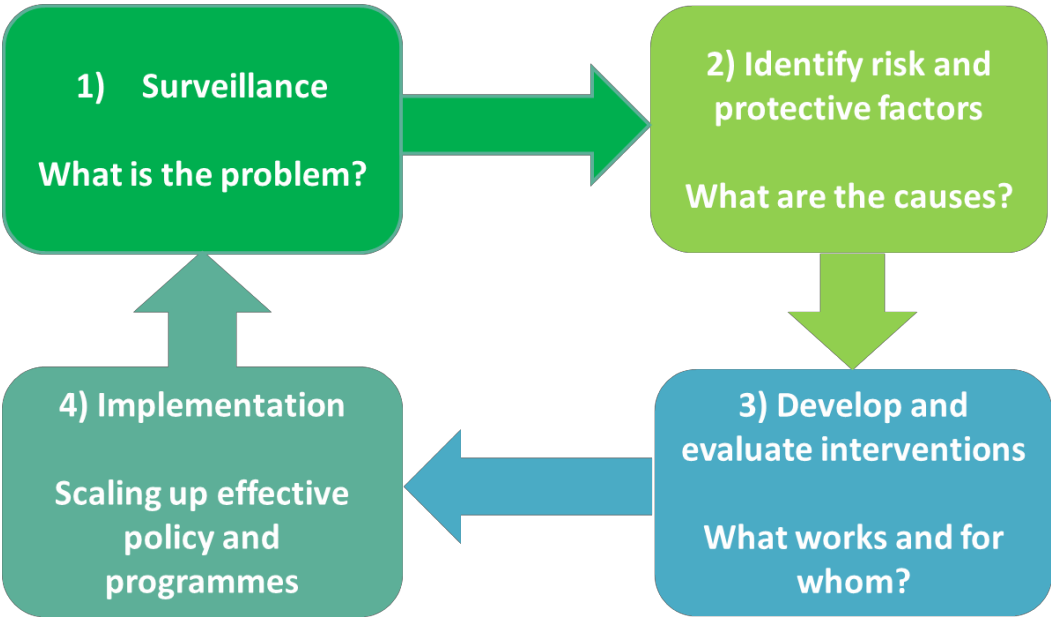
1) Surveillance

What is the problem?

2) Identify risk and protective factors

What are the causes?

3) Develop and evaluate interventions

What works and for whom?

4) Implementation

Scaling up effective policy and programmes